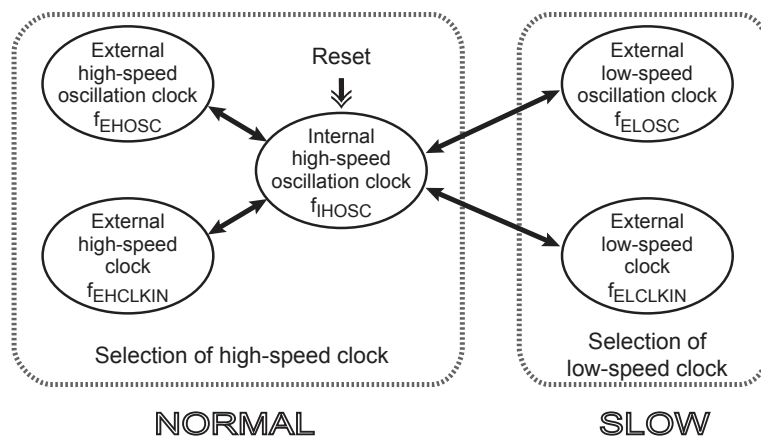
External high-speed oscillation clock $f_{EHOSC}$

Reset

Internal high-speed oscillation clock $f_{IHOSC}$

External high-speed clock $f_{EHCLKIN}$

Selection of high-speed clock

External low-speed oscillation clock $f_{ELOSC}$

External low-speed clock $f_{ELCLKIN}$

Selection of low-speed clock

NORMAL

SLOW